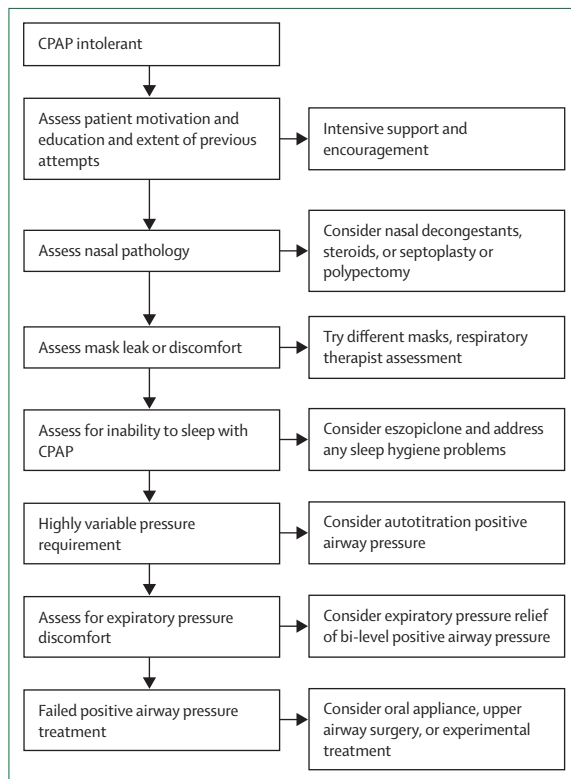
CPAP intolerant

Assess patient motivation and education and extent of previous attempts

Intensive support and encouragement

Assess nasal pathology

Consider nasal decongestants, steroids, or septoplasty or polypectomy

Assess mask leak or discomfort

Try different masks, respiratory therapist assessment

Assess for inability to sleep with CPAP

Consider eszopiclone and address any sleep hygiene problems

Highly variable pressure requirement

Consider autotitration positive airway pressure

Assess for expiratory pressure discomfort

Consider expiratory pressure relief of bi-level positive airway pressure

Failed positive airway pressure treatment

Consider oral appliance, upper airway surgery, or experimental treatment